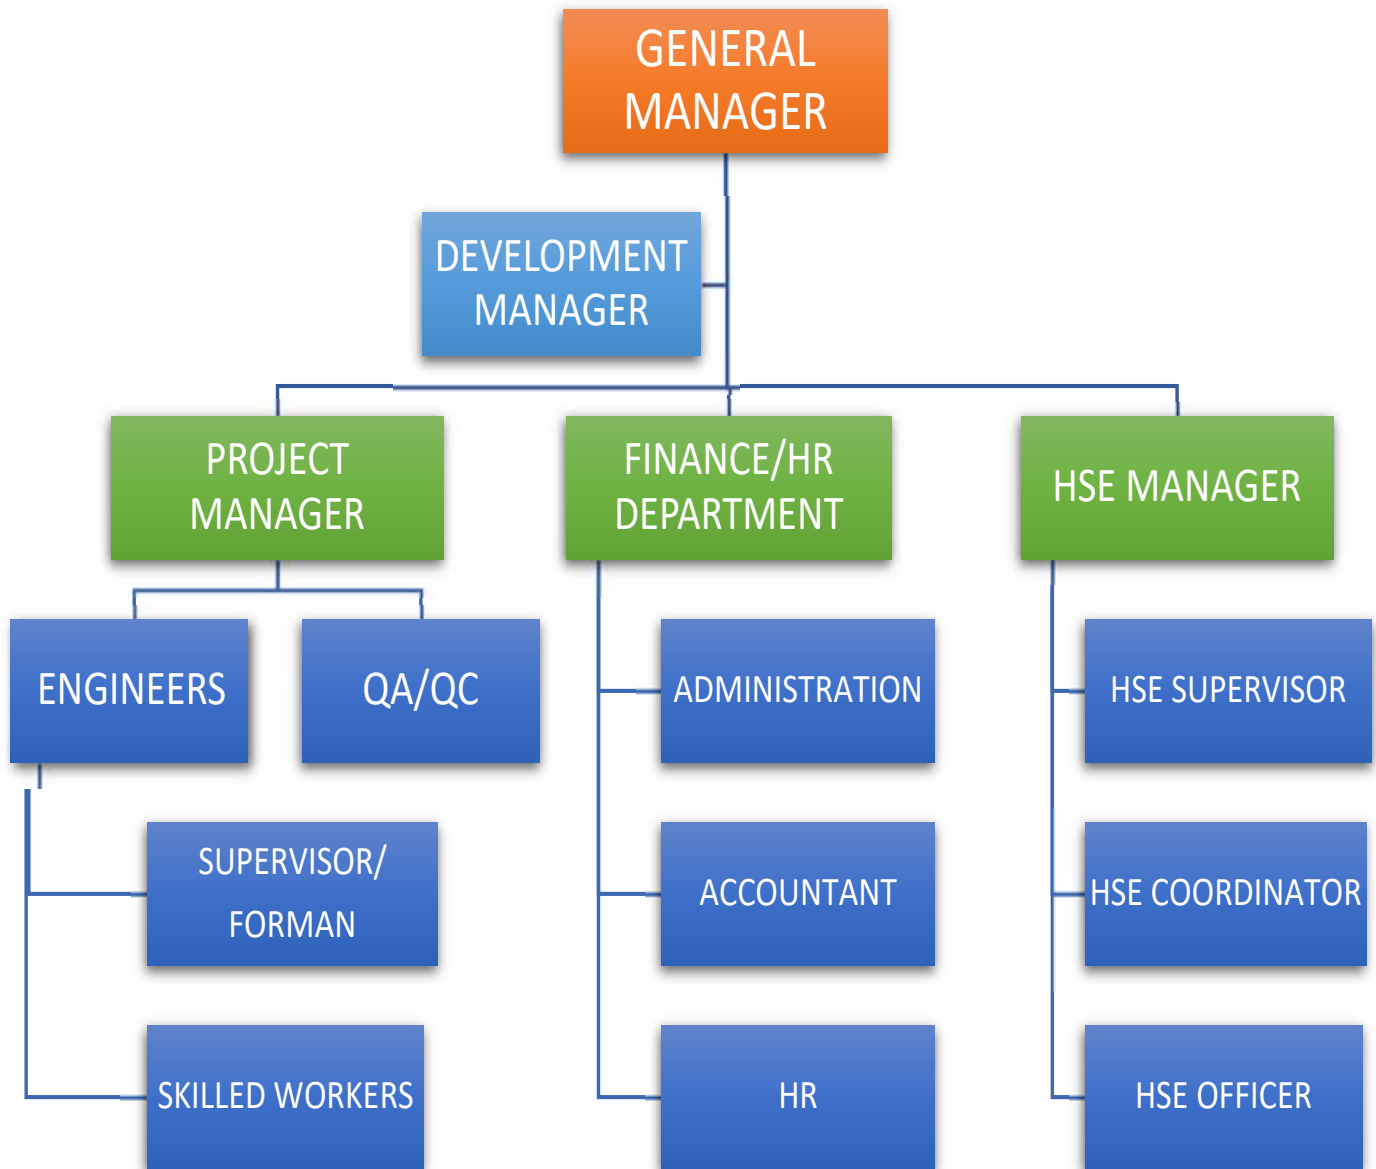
GENERAL MANAGER

DEVELOPMENT MANAGER

PROJECT MANAGER

FINANCE/HR DEPARTMENT

HSE MANAGER

ENGINEERS

QA/QC

SUPERVISOR/ FORMAN

SKILLED WORKERS

ADMINISTRATION

ACCOUNTANT

HR

HSE SUPERVISOR

HSE COORDINATOR

HSE OFFICER